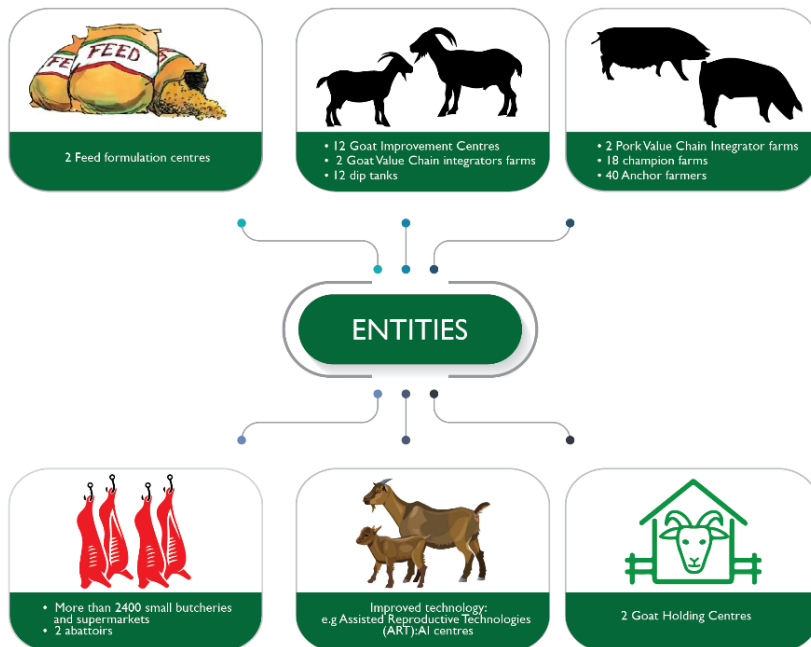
FEED

2 Feed formulation centres

• 12 Goat Improvement Centres
• 2 Goat Value Chain integrators farms
• 12 dip tanks

• 2 Pork Value Chain Integrator farms
• 18 champion farms
• 40 Anchor farmers

ENTITIES

• More than 2400 small butcheries and supermarkets
• 2 abattoirs

Improved technology: e.g Assisted Reproductive Technologies (ART):AI centres

2 Goat Holding Centres